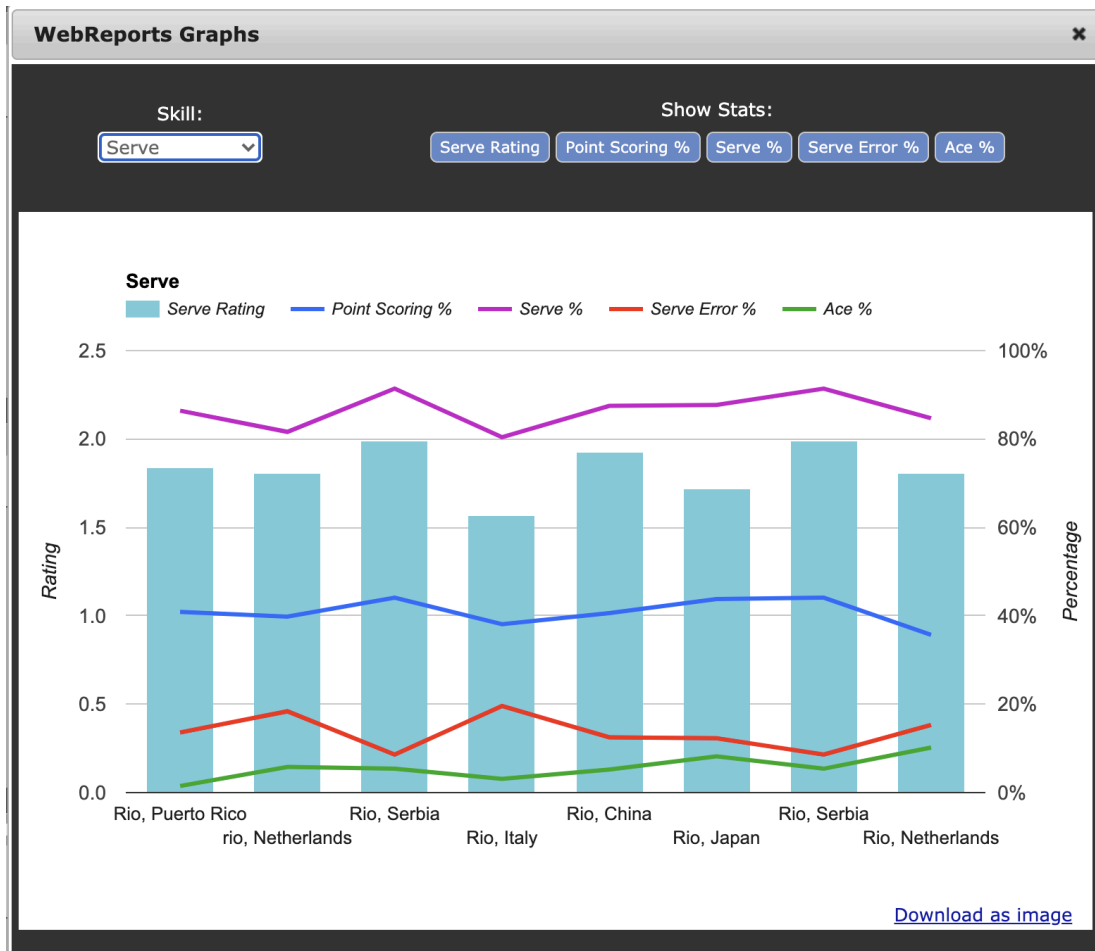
WebReports Graphs ×

Skill:
Serve

Show Stats:
Serve Rating | Point Scoring % | Serve % | Serve Error % | Ace %

Serve
Serve Rating  Point Scoring %  Serve %  Serve Error %  Ace %

2.5
2.0
1.5
1.0
0.5
0.0

Rating

100%
80%
60%
40%
20%
0%

Percentage

Rio, Puerto Rico
rio, Netherlands
Rio, Serbia
Rio, Italy
Rio, China
Rio, Japan
Rio, Serbia
Rio, Netherlands

Download as image